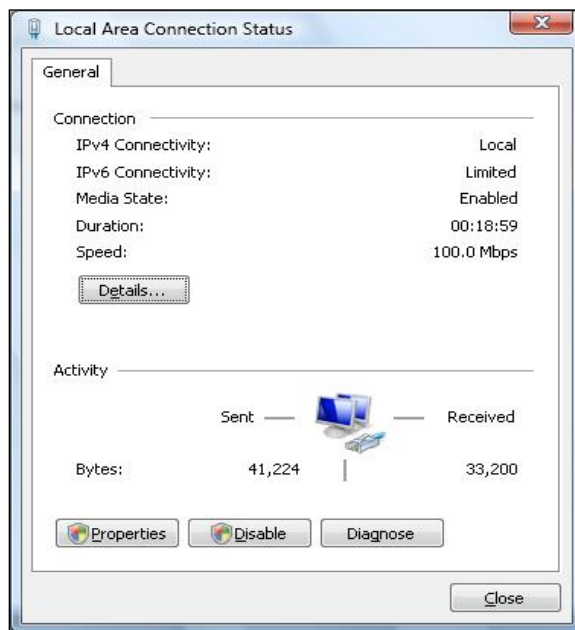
Local Area Connection Status

General

Connection

IPv4 Connectivity: Local

IPv6 Connectivity: Limited

Media State: Enabled

Duration: 00:18:59

Speed: 100.0 Mbps

Details...

Activity

Sent — — Received

Bytes: 41,224 | 33,200

Properties Disable Diagnose

Close